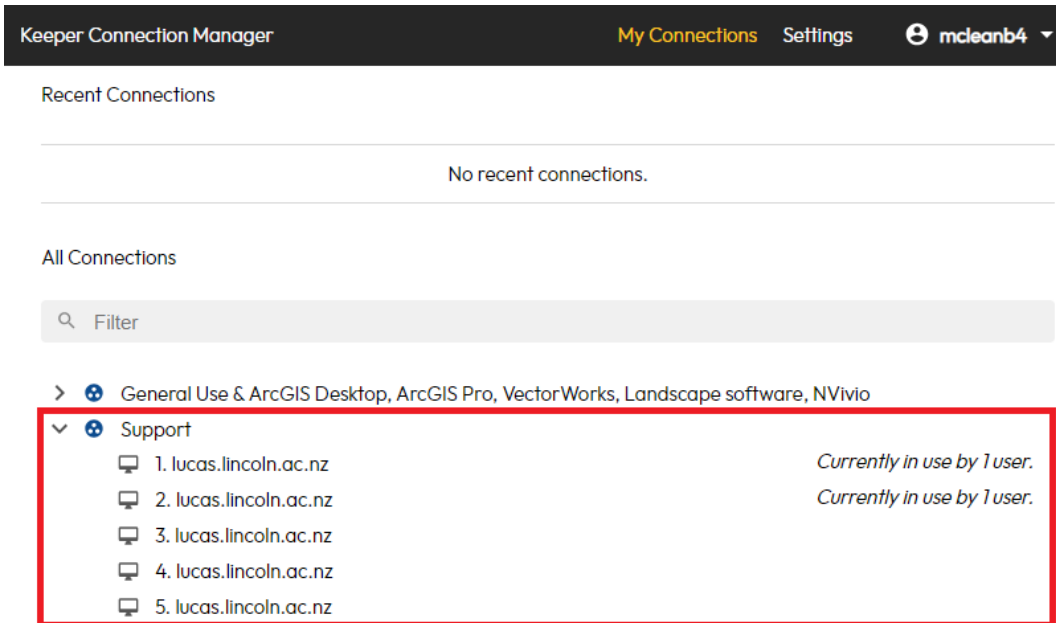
Keeper Connection Manager

My Connections Settings mcleanb4

Recent Connections

No recent connections.

All Connections

Filter

General Use & ArcGIS Desktop, ArcGIS Pro, VectorWorks, Landscape software, NVivio

Support

1. lucas.lincoln.ac.nz Currently in use by 1 user.

2. lucas.lincoln.ac.nz Currently in use by 1 user.

3. lucas.lincoln.ac.nz

4. lucas.lincoln.ac.nz

5. lucas.lincoln.ac.nz